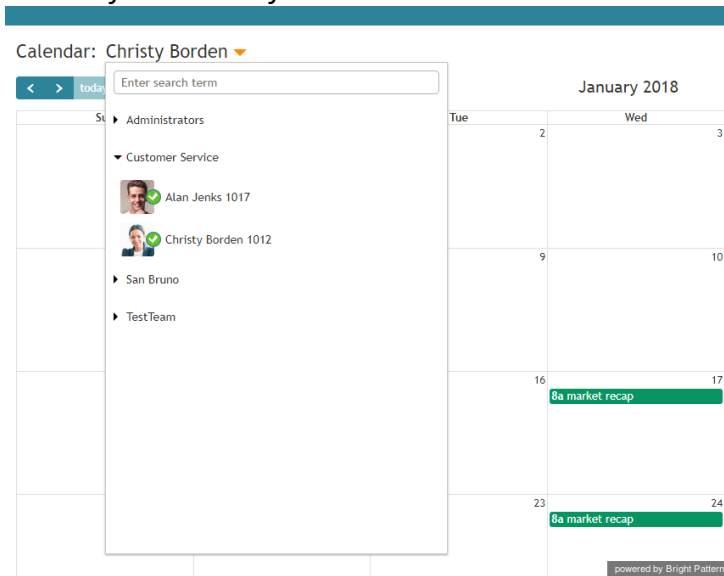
Calendar: Christy Borden

today

Enter search term

January 2018

Su

Tue

Wed

Administrators

Customer Service

Alan Jenks 1017

Christy Borden 1012

San Bruno

TestTeam

2

3

9

10

16

17

8a market recap

23

24

8a market recap

powered by Bright Pattern